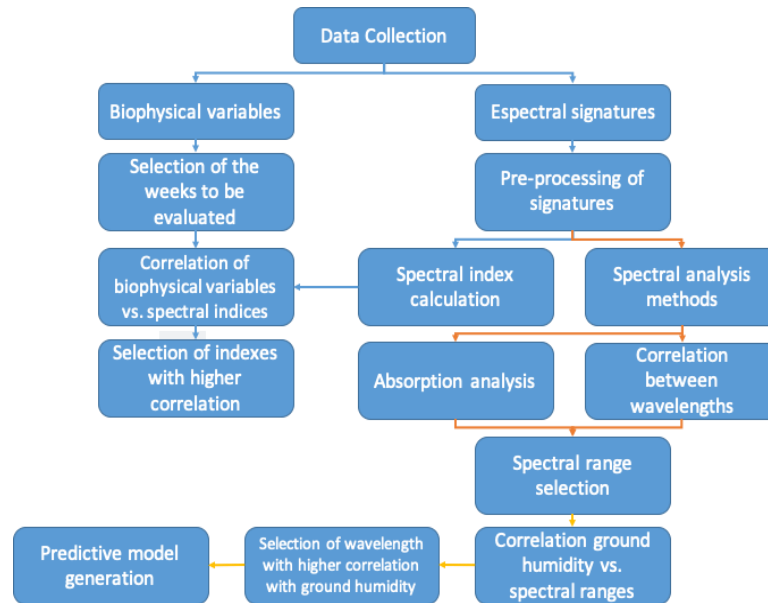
Data Collection

Biophysical variables

Espectral signatures

Selection of the weeks to be evaluated

Pre-processing of signatures

Correlation of biophysical variables vs. spectral indices

Spectral index calculation

Spectral analysis methods

Selection of indexes with higher correlation

Absorption analysis

Correlation between wavelengths

Spectral range selection

Predictive model generation

Selection of wavelength with higher correlation with ground humidity

Correlation ground humidity vs. spectral ranges